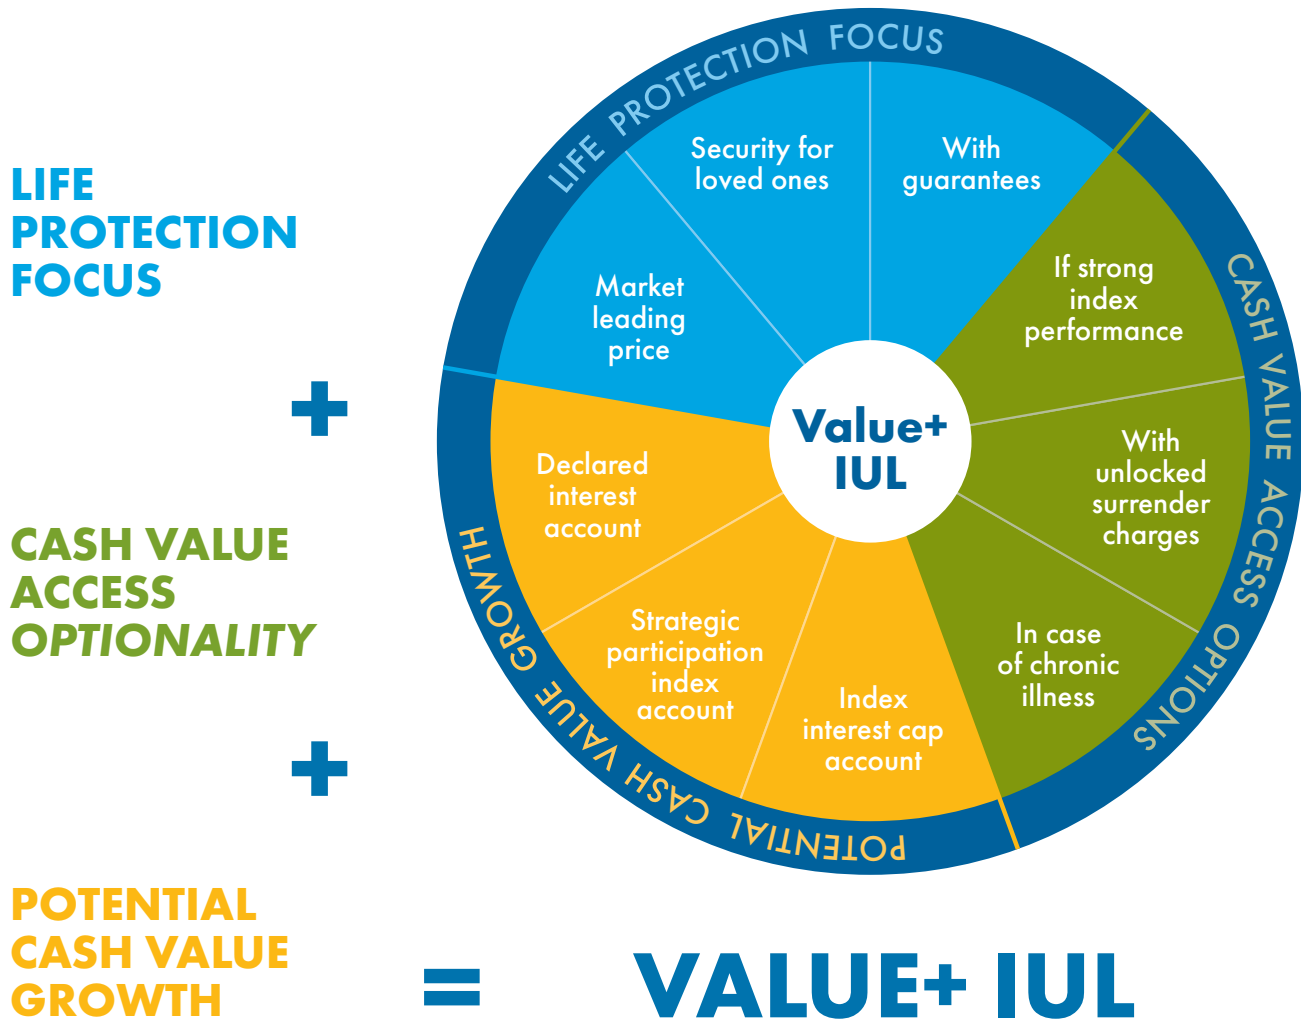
LIFE PROTECTION FOCUS

+

CASH VALUE ACCESS *OPTIONALITY*

+

POTENTIAL CASH VALUE GROWTH

= VALUE+ IUL

LIFE PROTECTION FOCUS

Security for loved ones

With guarantees

Market leading price

CASH VALUE ACCESS OPTIONS

If strong index performance

With unlocked surrender charges

In case of chronic illness

POTENTIAL CASH VALUE GROWTH

Declared interest account

Strategic participation index account

Index interest cap account

Value+ IUL